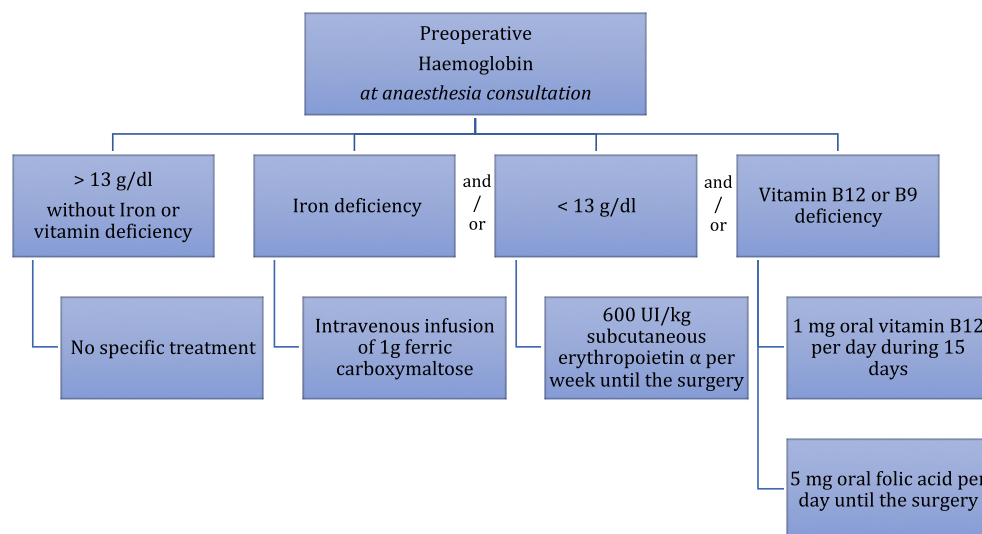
Preoperative
Haemoglobin
*at anaesthesia consultation*

> 13 g/dl
without Iron or vitamin deficiency

Iron deficiency

and / or

< 13 g/dl

and / or

Vitamin B12 or B9 deficiency

No specific treatment

Intravenous infusion of 1g ferric carboxymaltose

600 UI/kg subcutaneous erythropoietin α per week until the surgery

1 mg oral vitamin B12 per day during 15 days

5 mg oral folic acid per day until the surgery